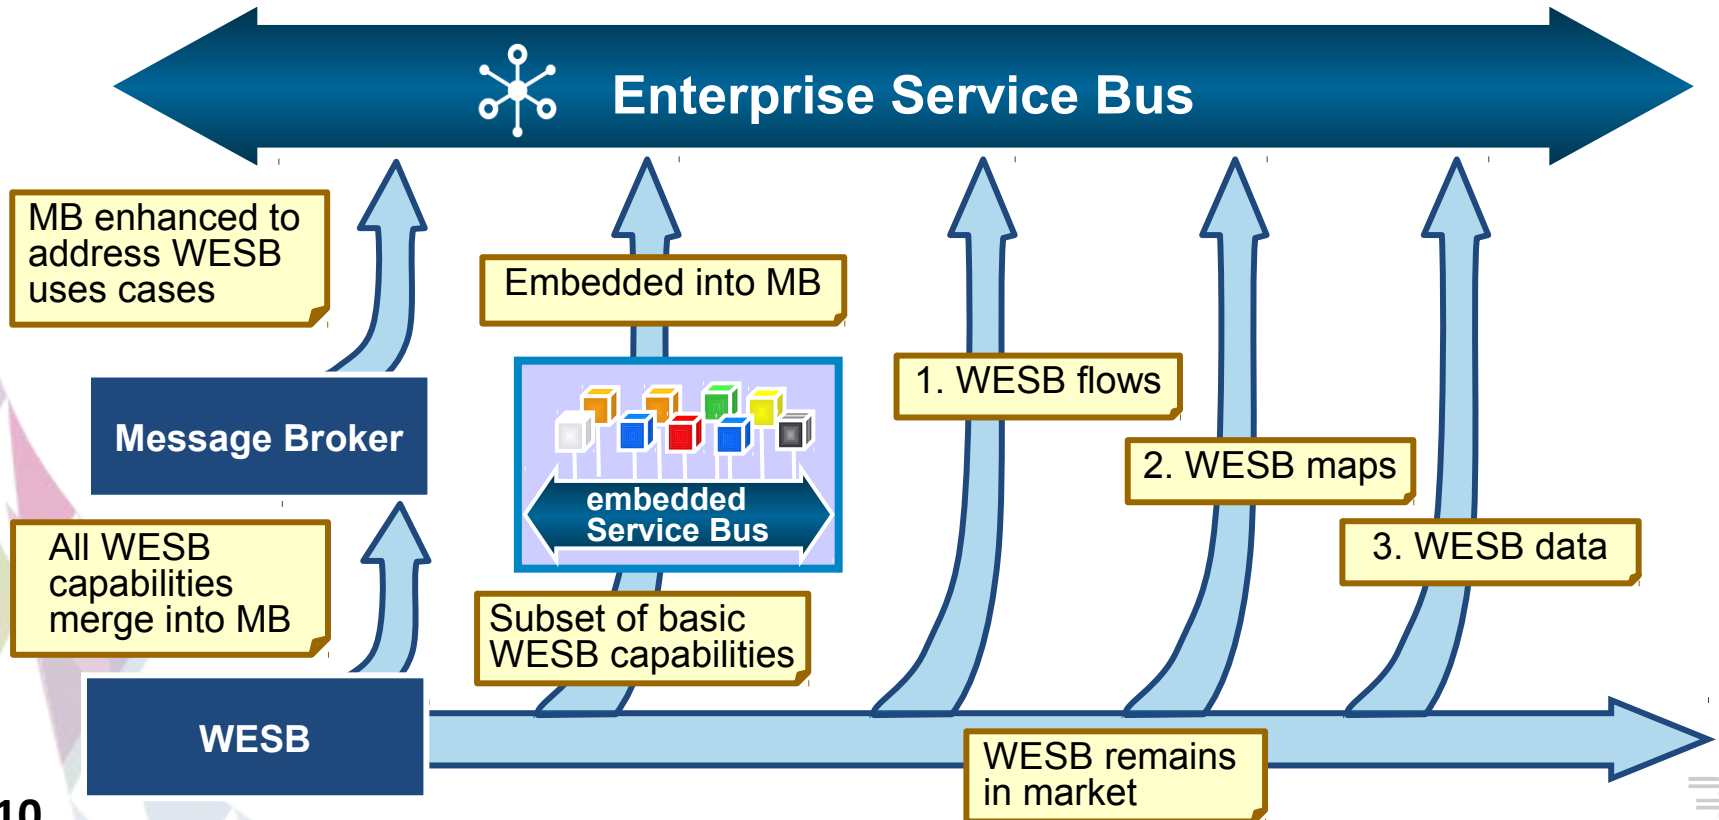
Enterprise Service Bus

MB enhanced to address WESB uses cases

Embedded into MB

Message Broker

embedded Service Bus

1. WESB flows

2. WESB maps

3. WESB data

All WESB capabilities merge into MB

Subset of basic WESB capabilities

WESB

WESB remains in market

10